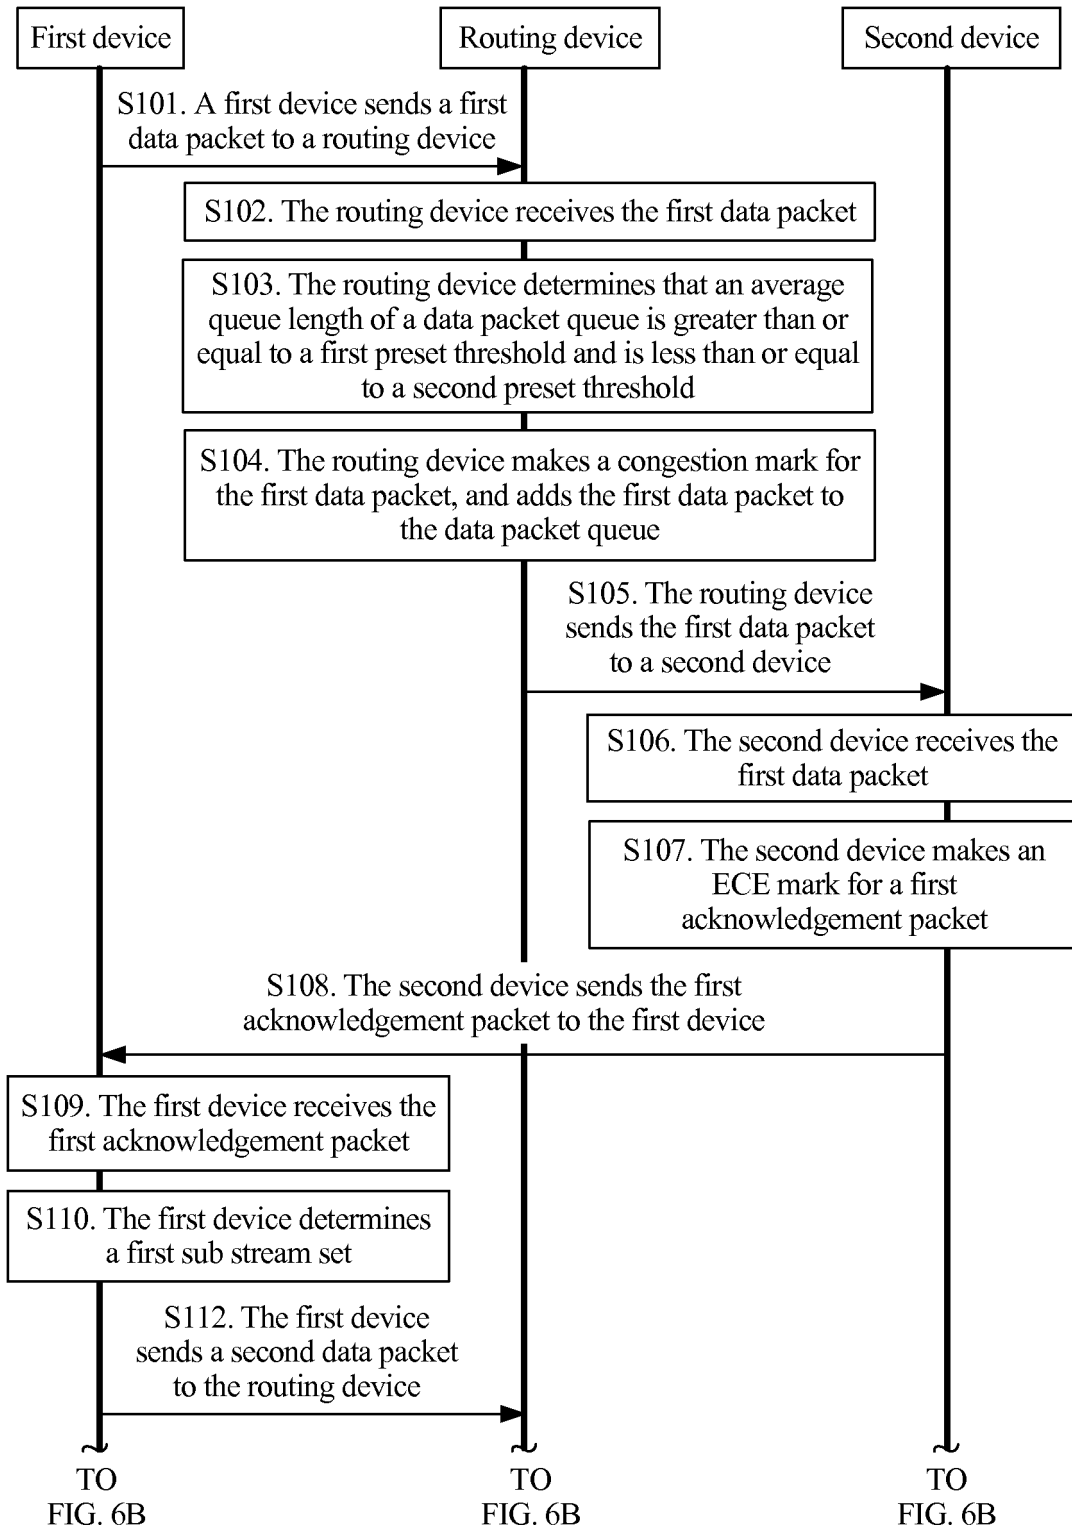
First device

Routing device

Second device

S101. A first device sends a first data packet to a routing device

S102. The routing device receives the first data packet

S103. The routing device determines that an average queue length of a data packet queue is greater than or equal to a first preset threshold and is less than or equal to a second preset threshold

S104. The routing device makes a congestion mark for the first data packet, and adds the first data packet to the data packet queue

S105. The routing device sends the first data packet to a second device

S106. The second device receives the first data packet

S107. The second device makes an ECE mark for a first acknowledgement packet

S108. The second device sends the first acknowledgement packet to the first device

S109. The first device receives the first acknowledgement packet

S110. The first device determines a first sub stream set

S112. The first device sends a second data packet to the routing device

TO FIG. 6B

TO FIG. 6B

TO FIG. 6B